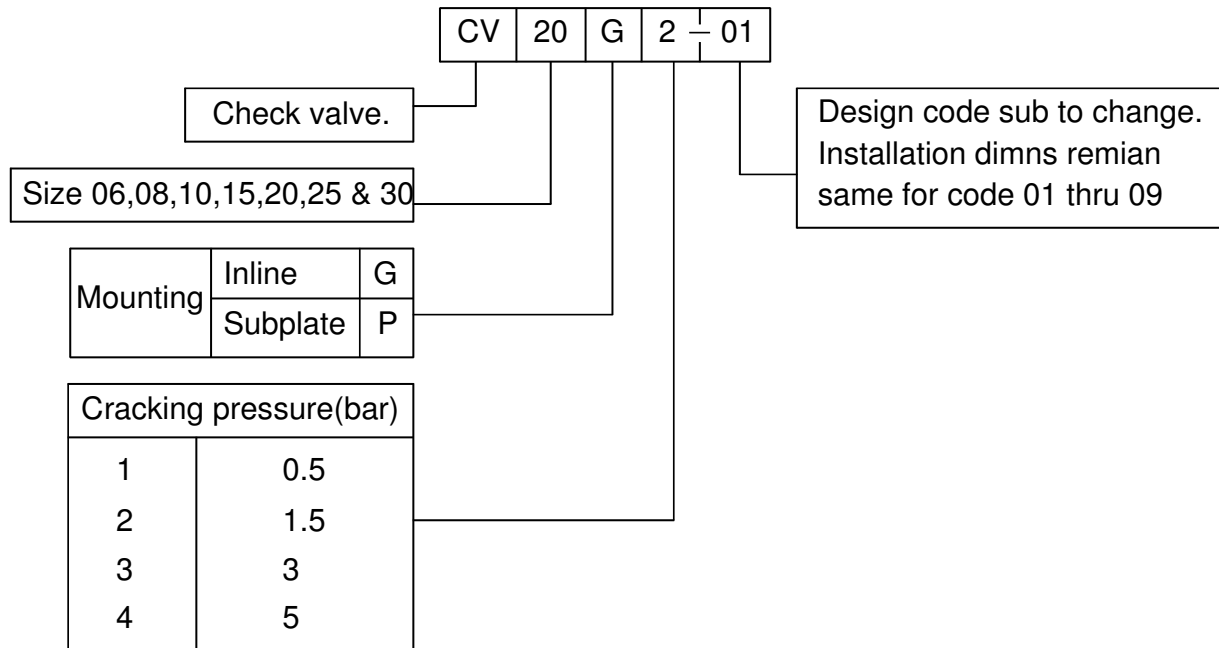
| CV | 20 | G | 2 – | 01 |
|---|---|---|---|---|

Check valve.

Size 06,08,10,15,20,25 & 30

| Mounting | Inline | G |
|---|---|---|
| | Subplate | P |

| Cracking pressure(bar) | |
|---|---|
| 1 | 0.5 |
| 2 | 1.5 |
| 3 | 3 |
| 4 | 5 |

Design code sub to change. Installation dimns remian same for code 01 thru 09